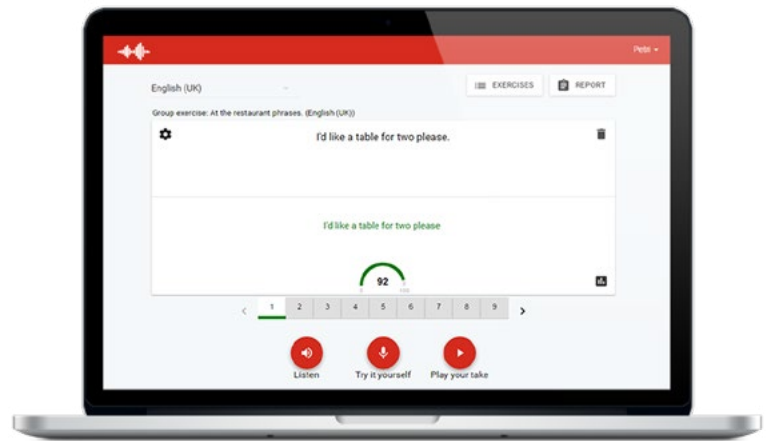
Petri

English (UK)

EXERCISES

REPORT

Group exercise: At the restaurant phrases. (English (UK))

I'd like a table for two please.

I'd like a table for two please

92

0 100

1 2 3 4 5 6 7 8 9

Listen

Try it yourself

Play your take